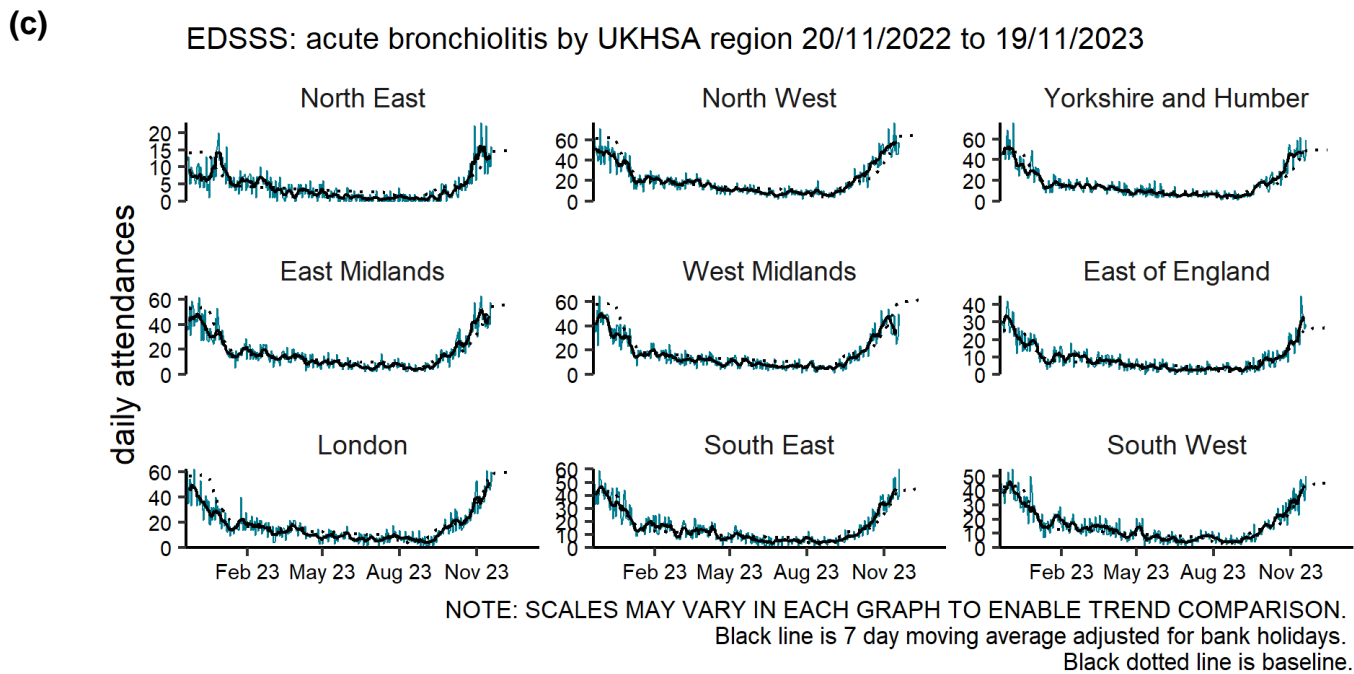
(c)

EDSSS: acute bronchiolitis by UKHSA region 20/11/2022 to 19/11/2023

daily attendances

North East
20
15
10
5
0

North West
60
40
20
0

Yorkshire and Humber
60
40
20
0

East Midlands
60
40
20
0

West Midlands
60
40
20
0

East of England
40
30
20
10
0

London
60
40
20
0

South East
60
50
40
30
20
10
0

South West
50
40
30
20
10
0

Feb 23 May 23 Aug 23 Nov 23

Feb 23 May 23 Aug 23 Nov 23

Feb 23 May 23 Aug 23 Nov 23

NOTE: SCALES MAY VARY IN EACH GRAPH TO ENABLE TREND COMPARISON.
Black line is 7 day moving average adjusted for bank holidays.
Black dotted line is baseline.